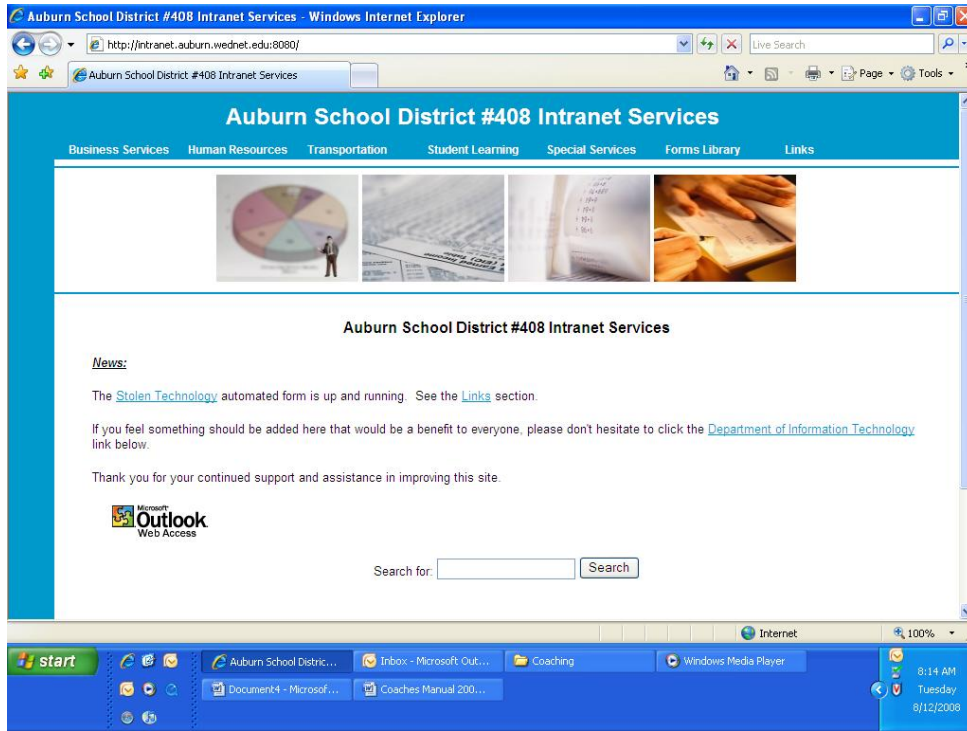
Auburn School District #408 Intranet Services - Windows Internet Explorer

http://intranet.auburn.wednet.edu:8080/

Live Search

Auburn School District #408 Intranet Services

Page ▾ Tools ▾

Auburn School District #408 Intranet Services

Business Services Human Resources Transportation Student Learning Special Services Forms Library Links

Auburn School District #408 Intranet Services

News:

The Stolen Technology automated form is up and running. See the Links section.

If you feel something should be added here that would be a benefit to everyone, please don't hesitate to click the Department of Information Technology link below.

Thank you for your continued support and assistance in improving this site.

Microsoft Outlook Web Access

Search for: Search

Internet 100%

start Auburn School Distric... Inbox - Microsoft Out... Coaching Windows Media Player Document4 - Microsof... Coaches Manual 200...

8:14 AM Tuesday 8/12/2008